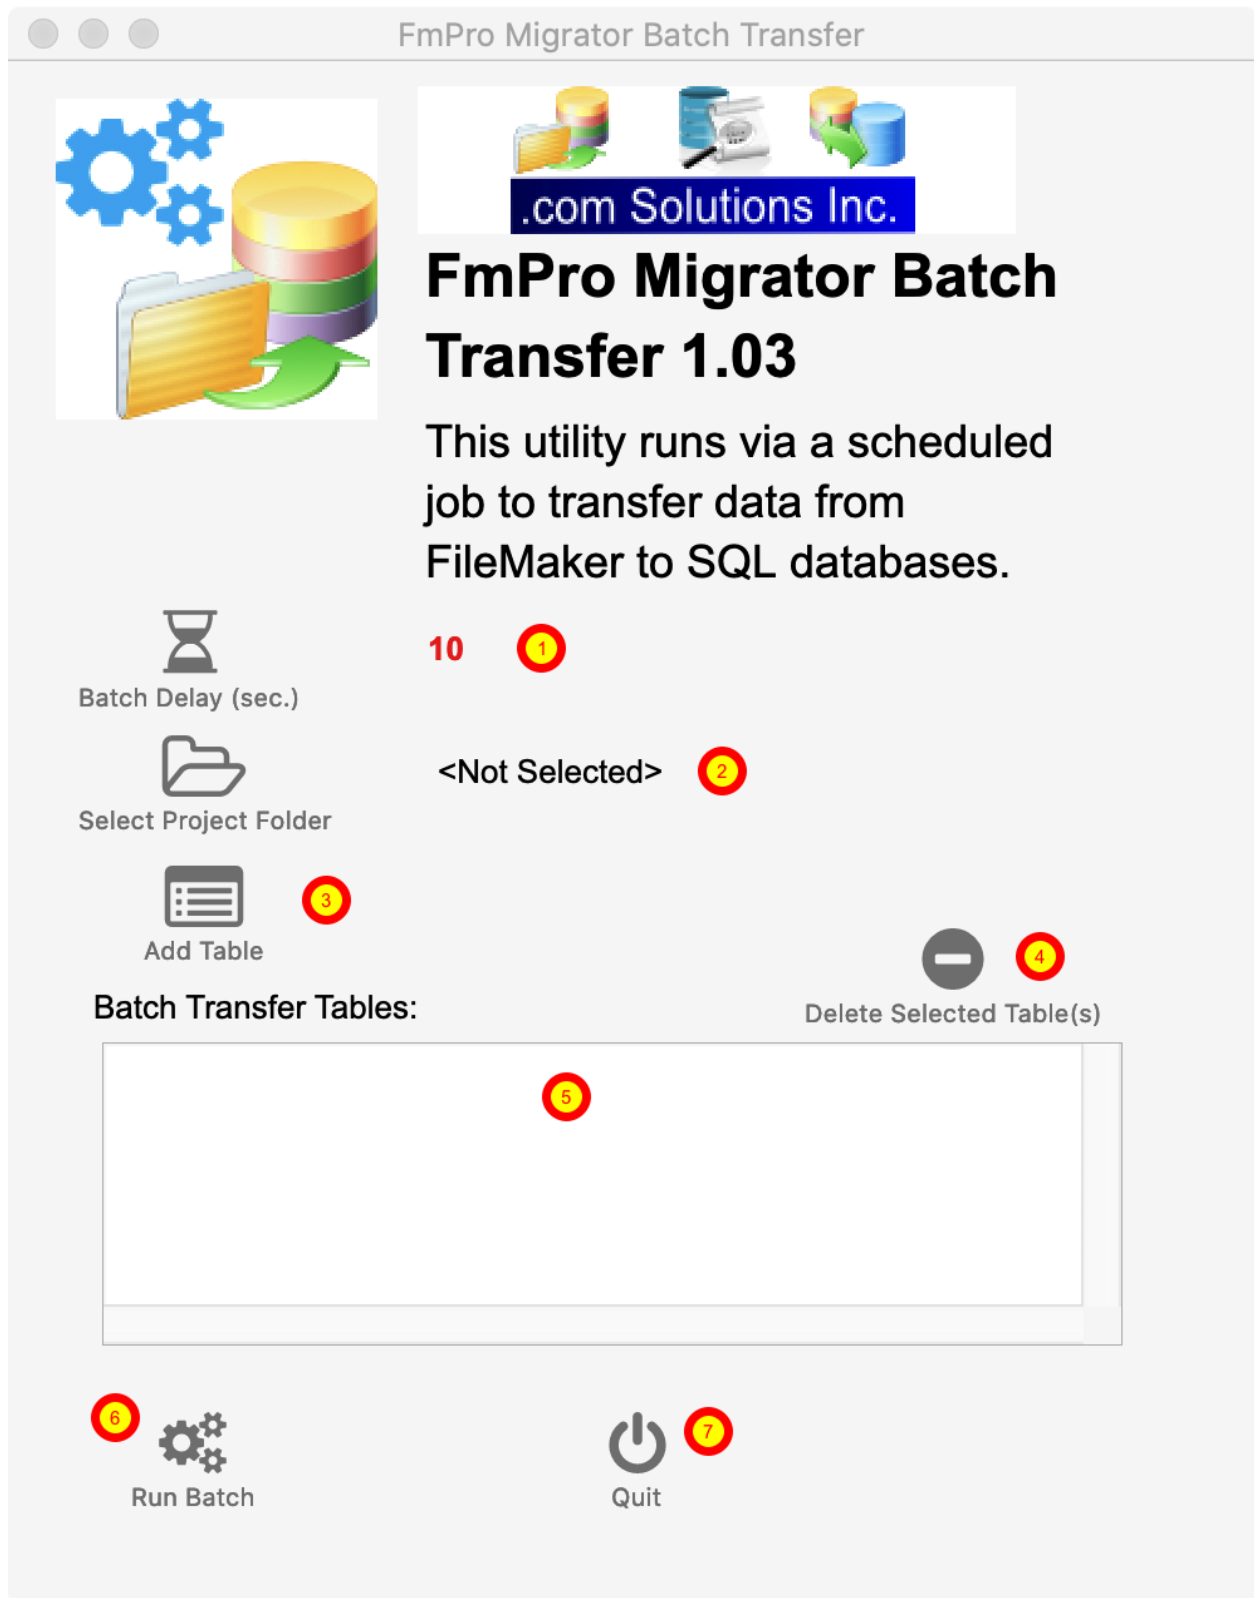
FmPro Migrator Batch Transfer

.com Solutions Inc.

FmPro Migrator Batch Transfer 1.03

This utility runs via a scheduled job to transfer data from FileMaker to SQL databases.

Batch Delay (sec.)

10

1

Select Project Folder

<Not Selected>

2

Add Table

3

Delete Selected Table(s)

4

Batch Transfer Tables:

5

6

Run Batch

Quit

7